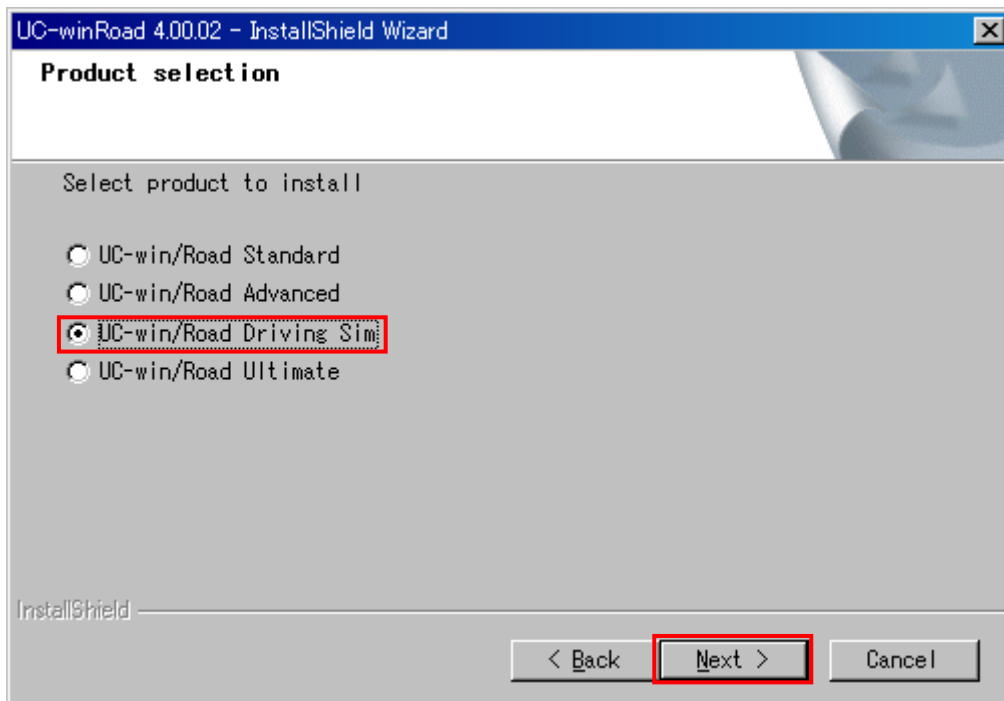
UC-winRoad 4.00.02 - InstallShield Wizard

Product selection

Select product to install

UC-win/Road Standard
UC-win/Road Advanced
UC-win/Road Driving Sim
UC-win/Road Ultimate

InstallShield

< Back
Next >
Cancel